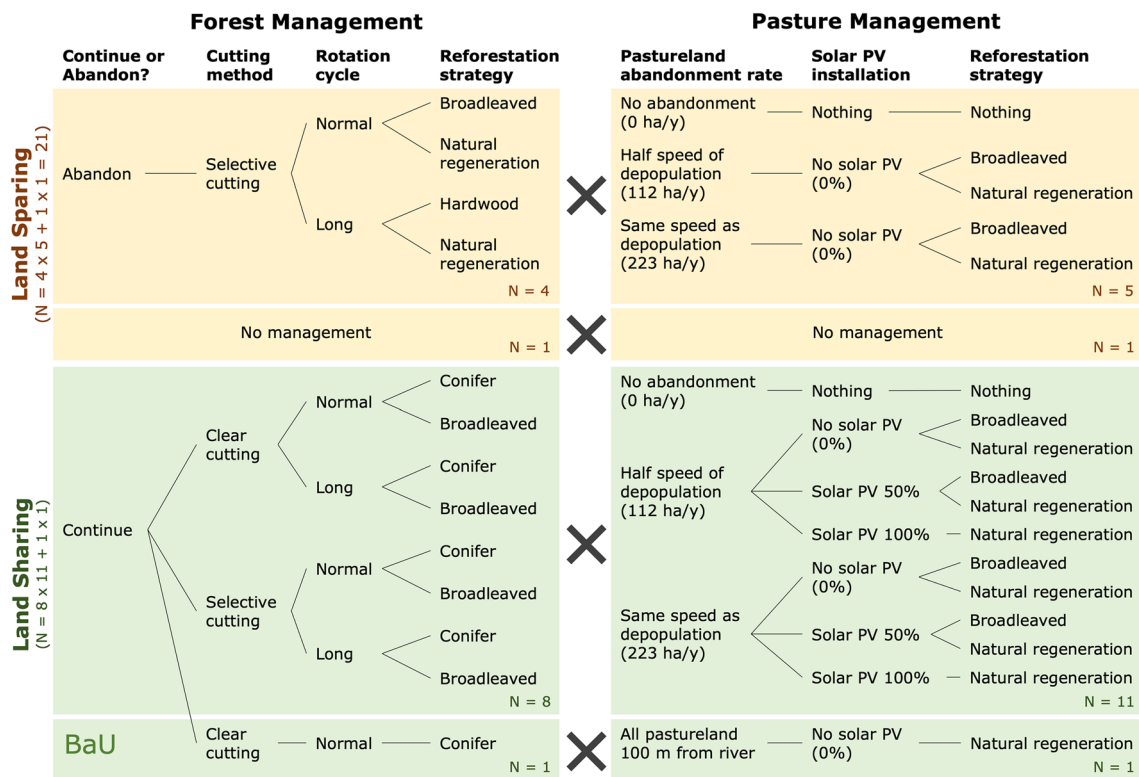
Forest Management

Continue or Abandon? | Cutting method | Rotation cycle | Reforestation strategy

Pasture Management

Pastureland abandonment rate | Solar PV installation | Reforestation strategy

Land Sparing
(N = 4 x 5 + 1 x 1 = 21)

Abandon — Selective cutting — Normal — Broadleaved
Natural regeneration
Long — Hardwood
Natural regeneration
N = 4

No abandonment (0 ha/y) — Nothing — Nothing
Half speed of depopulation (112 ha/y) — No solar PV (0%) — Broadleaved
Natural regeneration
Same speed as depopulation (223 ha/y) — No solar PV (0%) — Broadleaved
Natural regeneration
N = 5

No management
N = 1

No management
N = 1

Land Sharing
(N = 8 x 11 + 1 x 1)

Continue — Clear cutting — Normal — Conifer
Broadleaved
Long — Conifer
Broadleaved
Selective cutting — Normal — Conifer
Broadleaved
Long — Conifer
Broadleaved
N = 8

No abandonment (0 ha/y) — Nothing — Nothing
Half speed of depopulation (112 ha/y) — No solar PV (0%) — Broadleaved
Natural regeneration
Solar PV 50% — Broadleaved
Natural regeneration
Solar PV 100% — Natural regeneration
Same speed as depopulation (223 ha/y) — No solar PV (0%) — Broadleaved
Natural regeneration
Solar PV 50% — Broadleaved
Natural regeneration
Solar PV 100% — Natural regeneration
N = 11

BaU

Clear cutting — Normal — Conifer
N = 1

All pastureland 100 m from river — No solar PV (0%) — Natural regeneration
N = 1